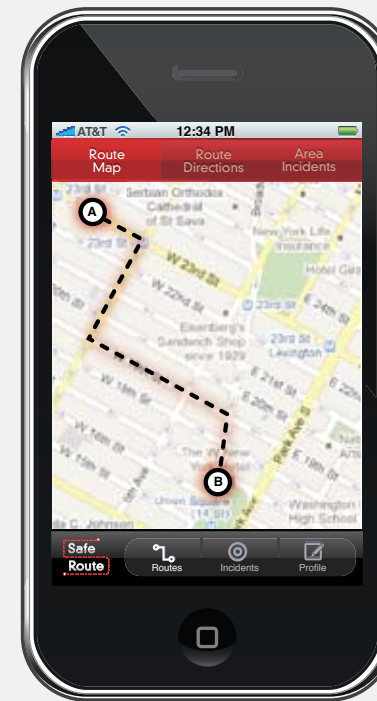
AT&T 12:34 PM

Route Map
Route Directions
Area Incidents

Serbian Orthodox Cathedral of St Sava
A
23rd St
W 23rd St
New York Life Insurance
Hotel Gis
W 22nd St
23rd St
Eisenberg's Sandwich Shop since 1929
23rd St Lexington
W 21st St
W 19th St
E 21st St
E 20th St
W 18th St
W 17th St
The W New York Union Square
E 19th St
B
Union Square 14 St
Washington High School
Park Ave S
Broadway
de C. Johnson

Safe Route
Routes
Incidents
Profile